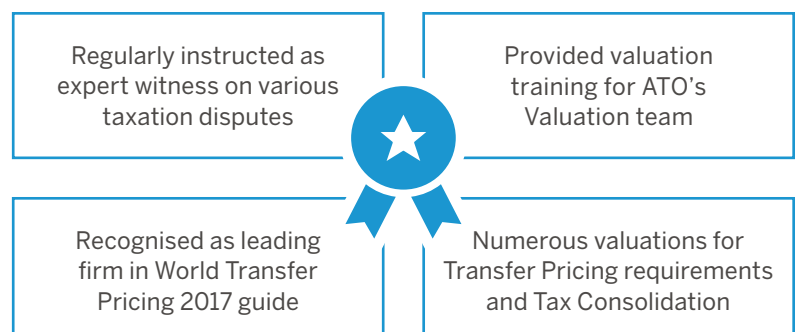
Regularly instructed as expert witness on various taxation disputes

Provided valuation training for ATO's Valuation team

Recognised as leading firm in World Transfer Pricing 2017 guide

Numerous valuations for Transfer Pricing requirements and Tax Consolidation